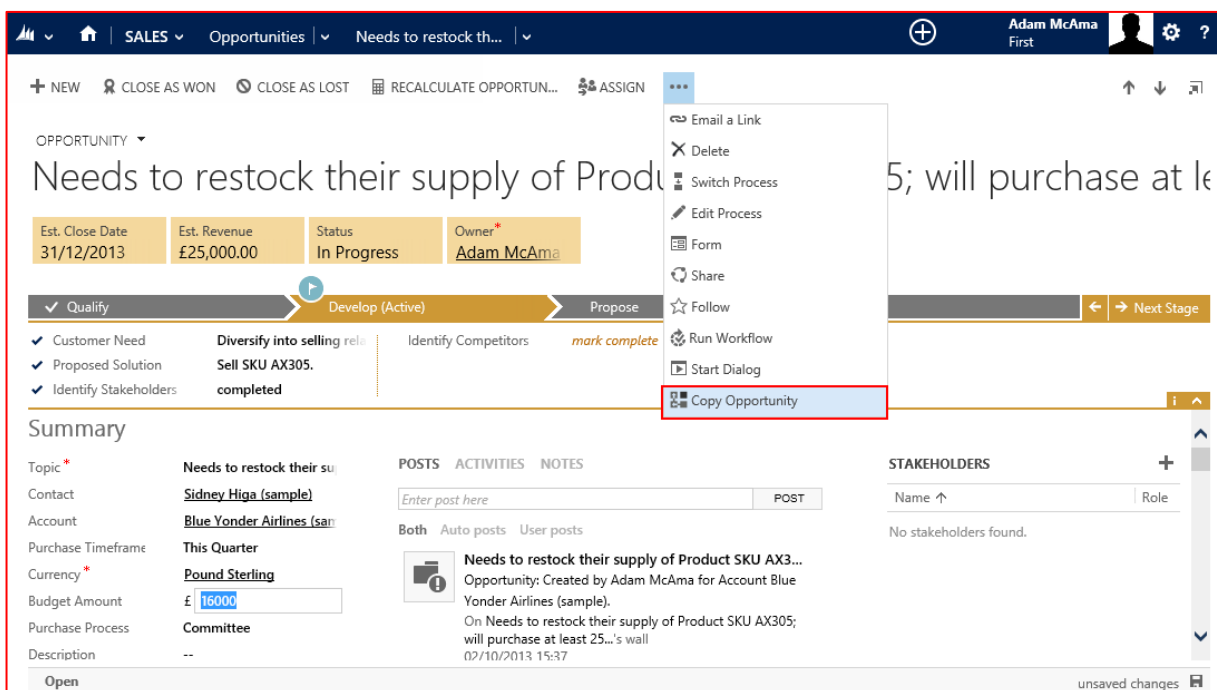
SALES Opportunities | Needs to restock th... | Adam McAma First

+ NEW CLOSE AS WON CLOSE AS LOST RECALCULATE OPPORTUN... ASSIGN ...

Email a Link
Delete
Switch Process
Edit Process
Form
Share
Follow
Run Workflow
Start Dialog
Copy Opportunity

OPPORTUNITY

Needs to restock their supply of Produ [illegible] 5; will purchase at le

| Est. Close Date | Est. Revenue | Status | Owner* |
|---|---|---|---|
| 31/12/2013 | £25,000.00 | In Progress | Adam McAma |

Qualify Develop (Active) Propose Next Stage

Customer Need Diversify into selling rela
Proposed Solution Sell SKU AX305.
Identify Stakeholders completed
Identify Competitors mark complete

Summary

Topic* Needs to restock their su
Contact Sidney Higa (sample)
Account Blue Yonder Airlines (san
Purchase Timeframe This Quarter
Currency* Pound Sterling
Budget Amount £ 16000
Purchase Process Committee
Description --

POSTS ACTIVITIES NOTES
Enter post here POST
Both Auto posts User posts

Needs to restock their supply of Product SKU AX3...
Opportunity: Created by Adam McAma for Account Blue Yonder Airlines (sample).
On Needs to restock their supply of Product SKU AX305; will purchase at least 25...'s wall
02/10/2013 15:37

STAKEHOLDERS +
Name Role
No stakeholders found.

Open unsaved changes